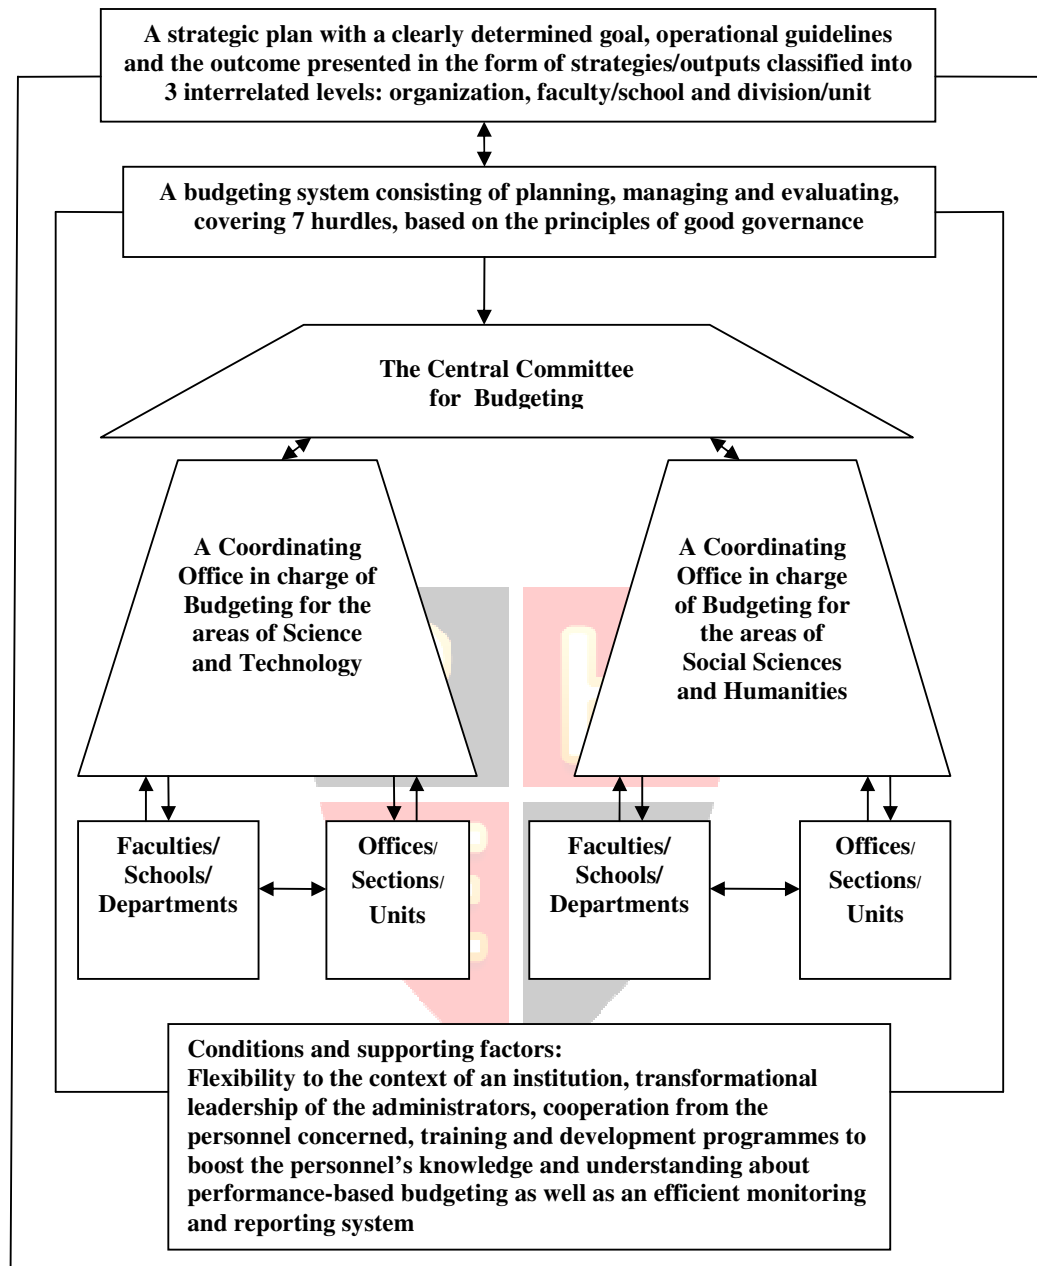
A strategic plan with a clearly determined goal, operational guidelines and the outcome presented in the form of strategies/outputs classified into 3 interrelated levels: organization, faculty/school and division/unit

A budgeting system consisting of planning, managing and evaluating, covering 7 hurdles, based on the principles of good governance

The Central Committee for Budgeting

A Coordinating Office in charge of Budgeting for the areas of Science and Technology

A Coordinating Office in charge of Budgeting for the areas of Social Sciences and Humanities

Faculties/ Schools/ Departments

Offices/ Sections/ Units

Faculties/ Schools/ Departments

Offices/ Sections/ Units

Conditions and supporting factors:
Flexibility to the context of an institution, transformational leadership of the administrators, cooperation from the personnel concerned, training and development programmes to boost the personnel's knowledge and understanding about performance-based budgeting as well as an efficient monitoring and reporting system